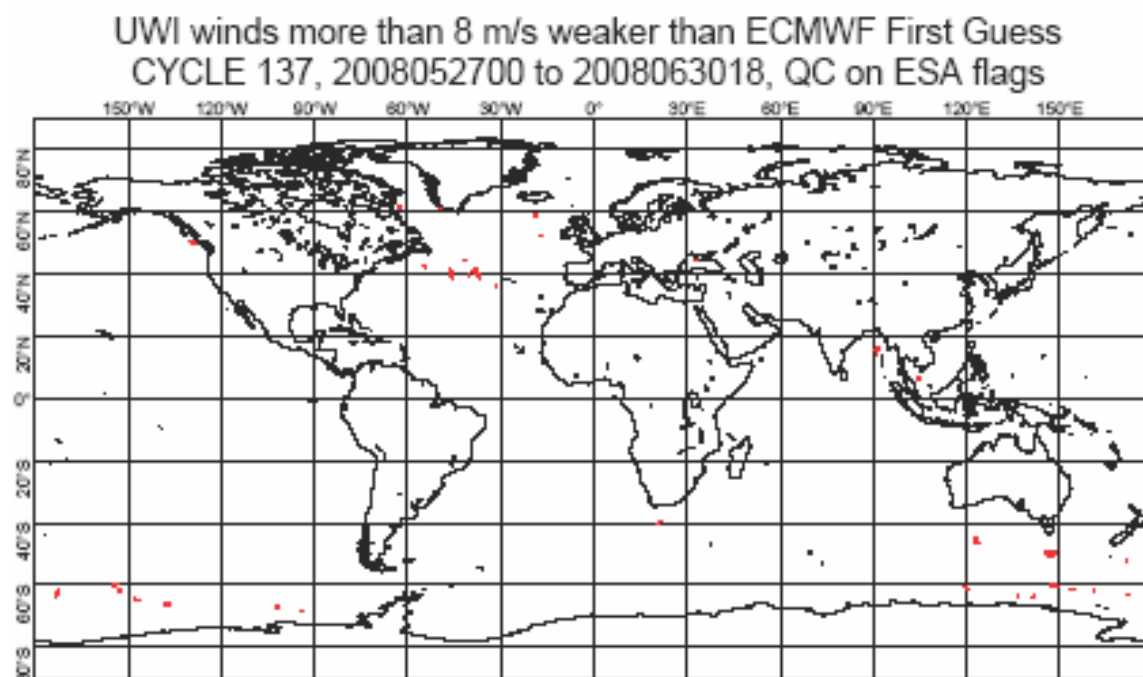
UWI winds more than 8 m/s weaker than ECMWF First Guess
CYCLE 137, 2008052700 to 2008063018, QC on ESA flags

150°W 120°W 90°W 60°W 30°W 0° 30°E 60°E 90°E 120°E 150°E

80°N
60°N
40°N
20°N
0°
20°S
40°S
60°S
80°S